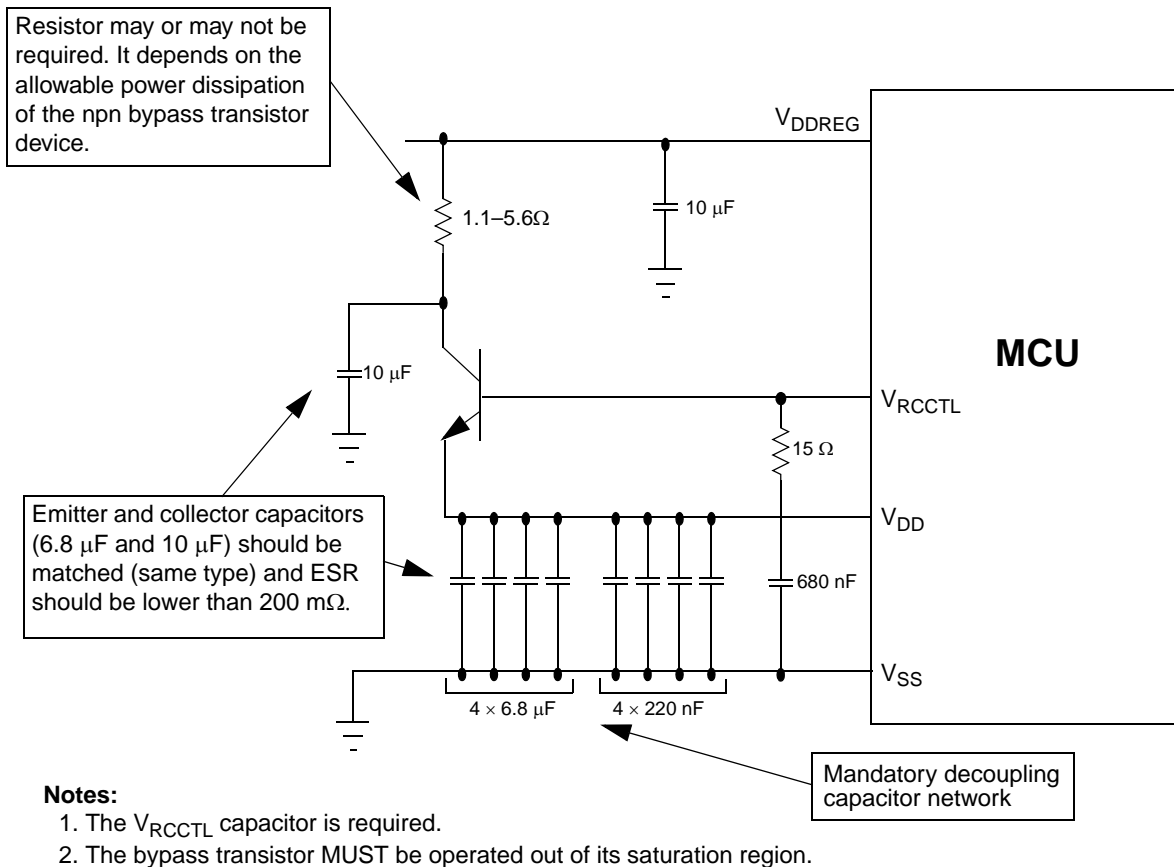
Resistor may or may not be required. It depends on the allowable power dissipation of the npn bypass transistor device.

$V_{DDREG}$

1.1–5.6Ω

10 μF

10 μF

MCU

$V_{RCCTL}$

15 Ω

Emitter and collector capacitors (6.8 μF and 10 μF) should be matched (same type) and ESR should be lower than 200 mΩ.

$V_{DD}$

680 nF

$V_{SS}$

4 × 6.8 μF

4 × 220 nF

Mandatory decoupling capacitor network

Notes:
1. The $V_{RCCTL}$ capacitor is required.
2. The bypass transistor MUST be operated out of its saturation region.